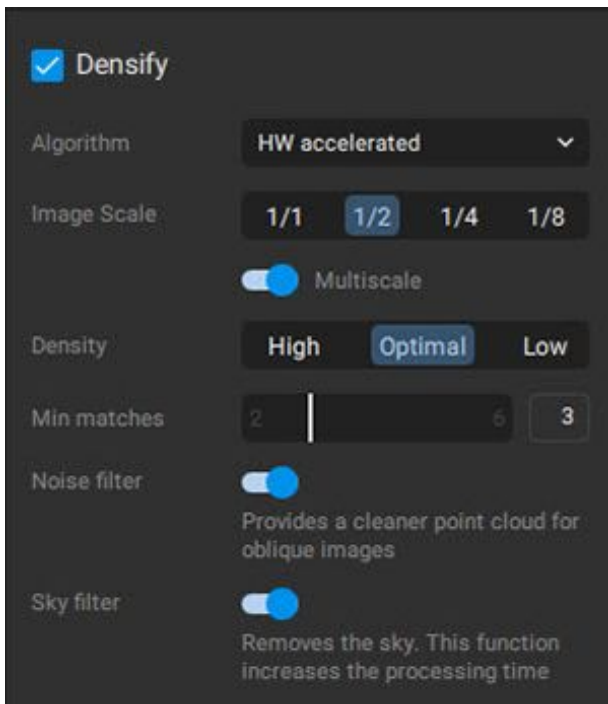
Densify

Algorithm
HW accelerated

Image Scale
1/1 1/2 1/4 1/8

Multiscale

Density
High Optimal Low

Min matches
2 6 3

Noise filter
Provides a cleaner point cloud for oblique images

Sky filter
Removes the sky. This function increases the processing time